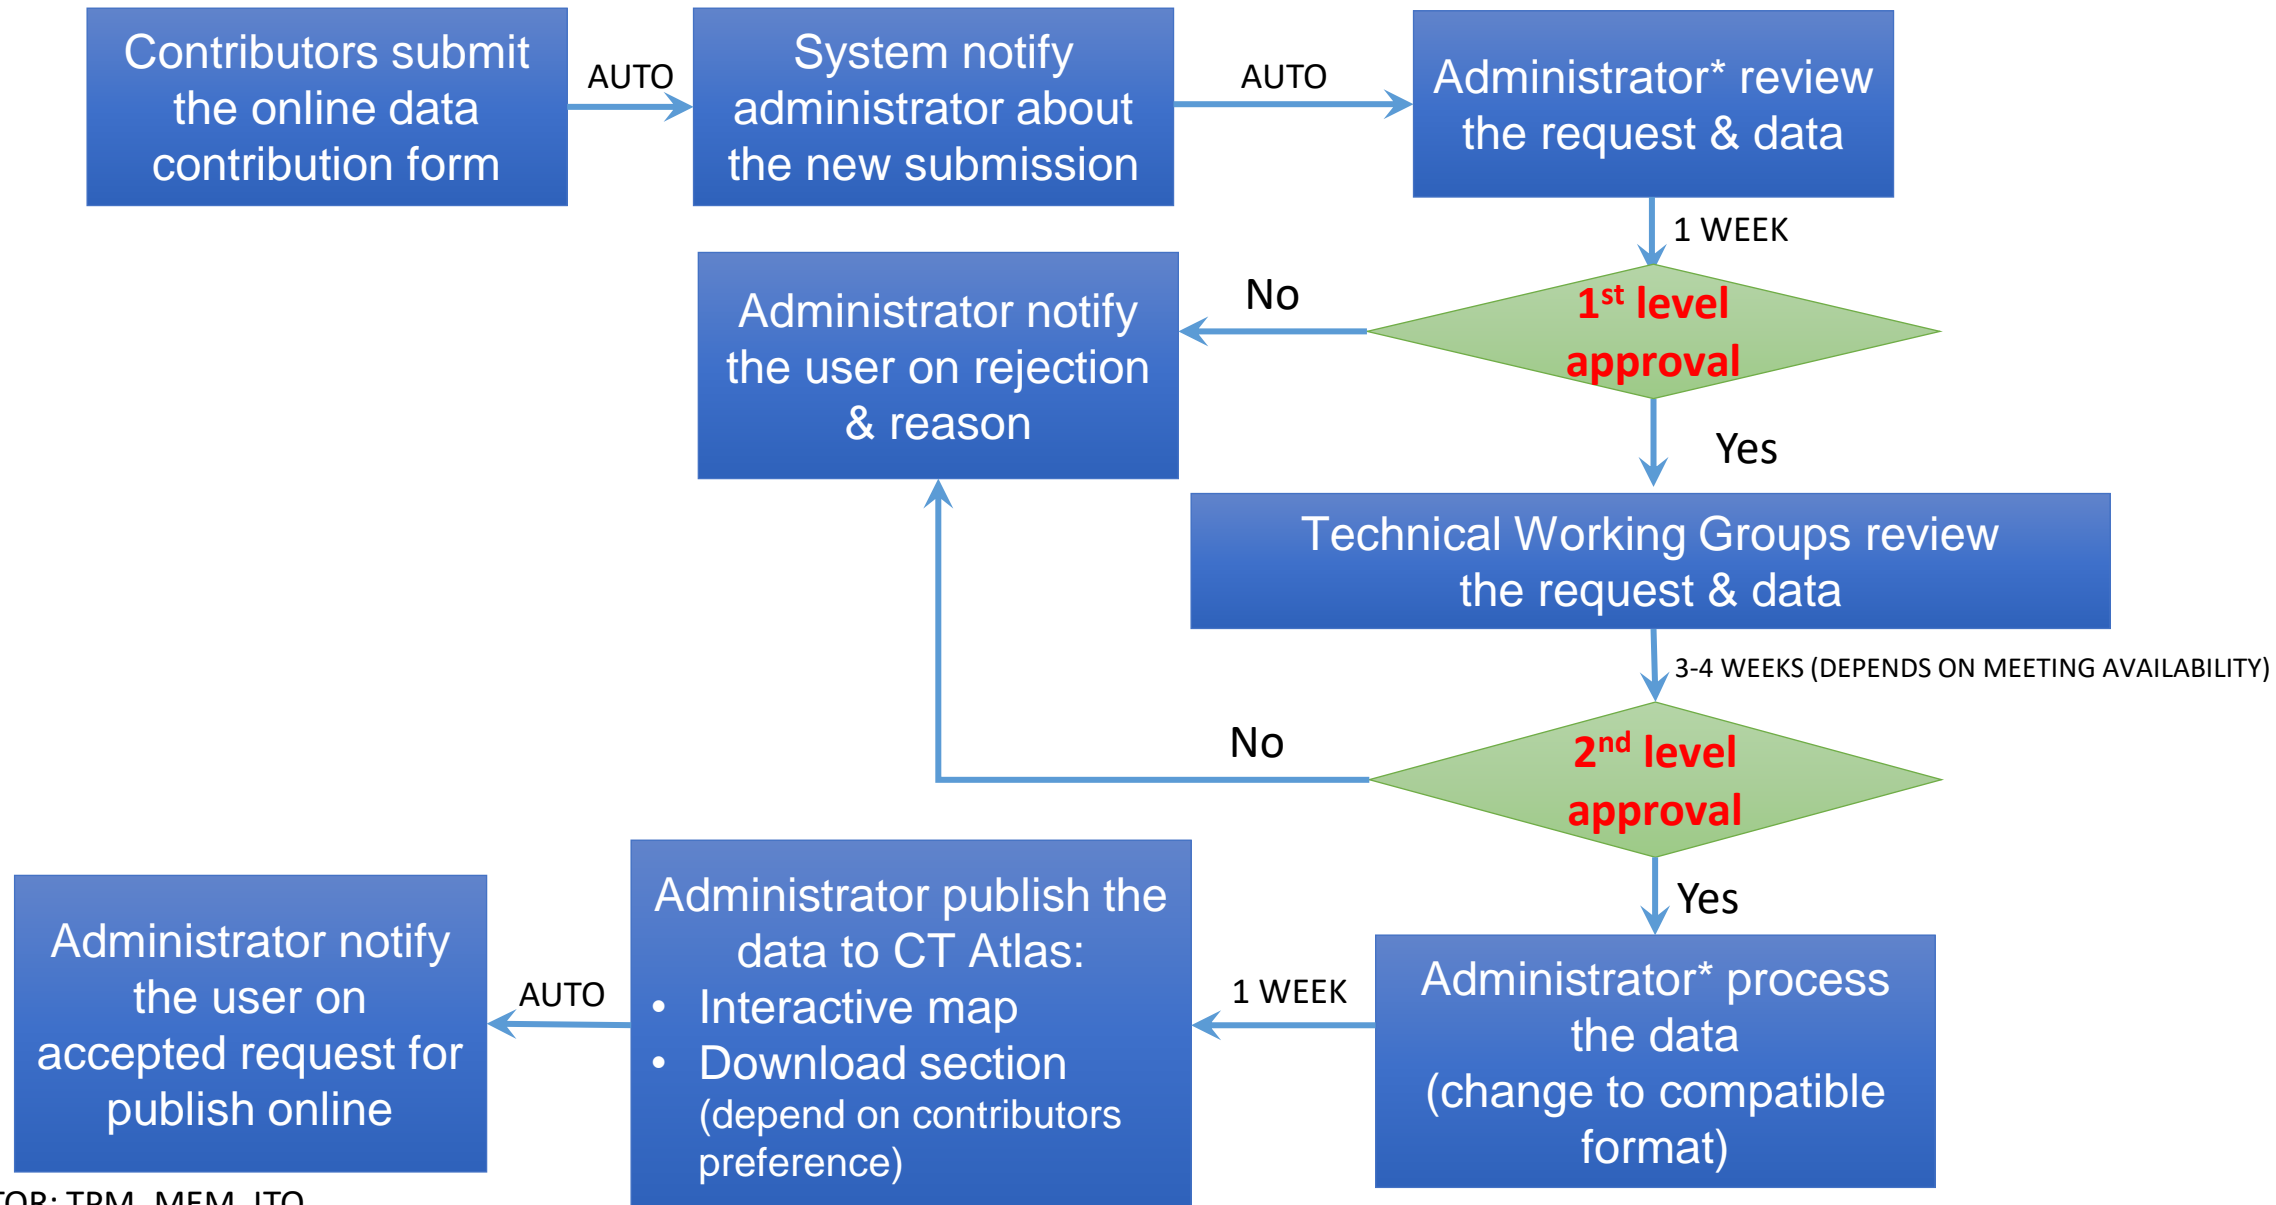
Contributors submit the online data contribution form

AUTO

System notify administrator about the new submission

AUTO

Administrator* review the request & data

1 WEEK

No

Administrator notify the user on rejection & reason

$1^{st}$ level approval

Yes

Technical Working Groups review the request & data

3-4 WEEKS (DEPENDS ON MEETING AVAILABILITY)

No

$2^{nd}$ level approval

Yes

Administrator notify the user on accepted request for publish online

AUTO

Administrator publish the data to CT Atlas:
• Interactive map
• Download section (depend on contributors preference)

1 WEEK

Administrator* process the data (change to compatible format)

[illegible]OR: TRM, MEM, ITO